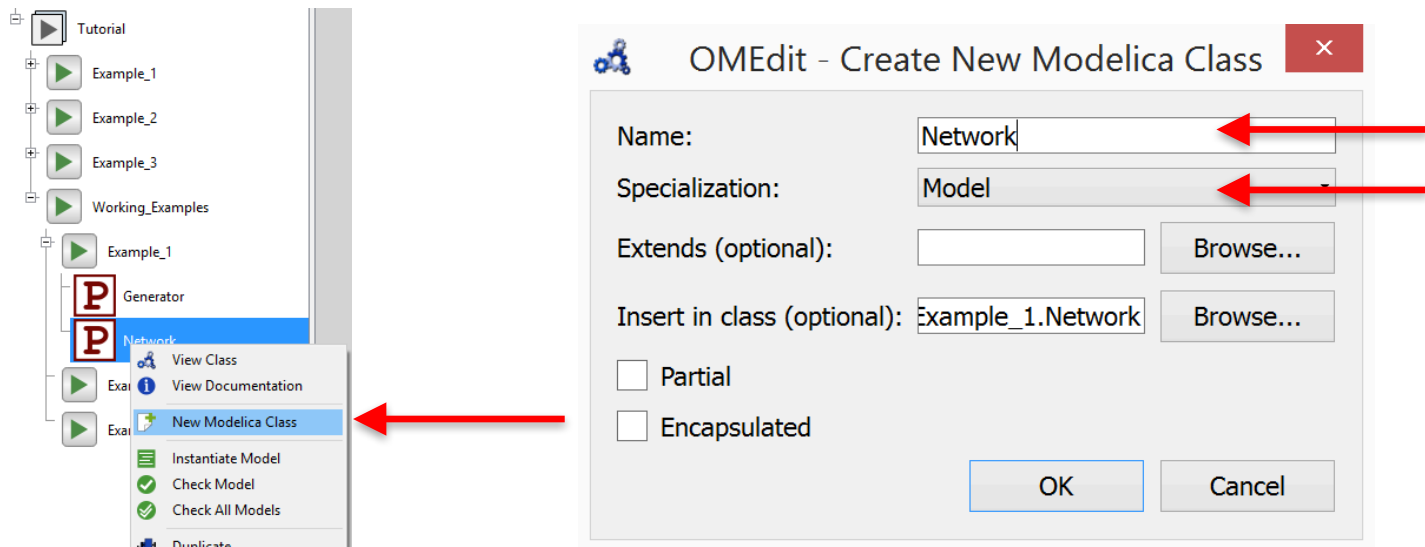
Tutorial
Example_1
Example_2
Example_3
Working_Examples
Example_1
Generator
Network
Exa
Exa
View Class
View Documentation
New Modelica Class
Instantiate Model
Check Model
Check All Models
Duplicate

OMEdit - Create New Modelica Class
Name: Network
Specialization: Model
Extends (optional): Browse...
Insert in class (optional): Example_1.Network Browse...
Partial
Encapsulated
OK
Cancel